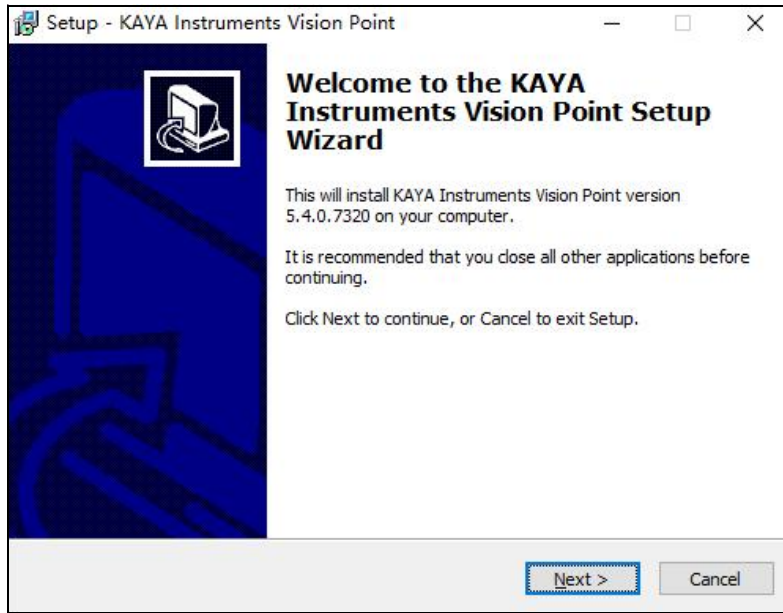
Setup - KAYA Instruments Vision Point

Welcome to the KAYA Instruments Vision Point Setup Wizard

This will install KAYA Instruments Vision Point version 5.4.0.7320 on your computer.

It is recommended that you close all other applications before continuing.

Click Next to continue, or Cancel to exit Setup.

Next >

Cancel